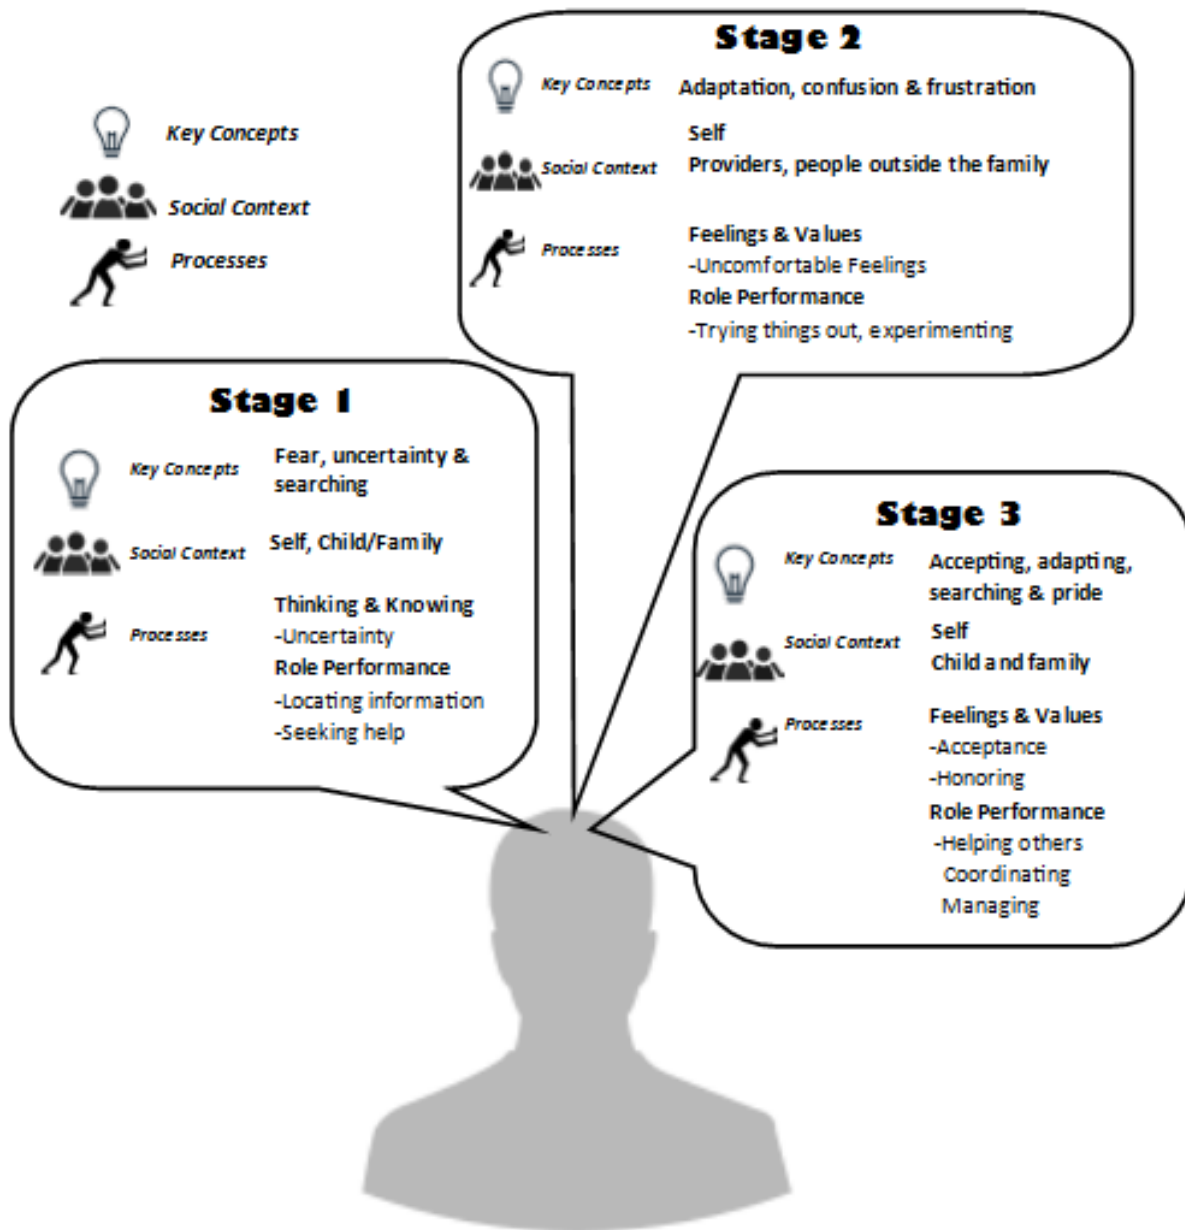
Key Concepts
Social Context
Processes

Stage 2
Key Concepts Adaptation, confusion & frustration
Social Context Self
Providers, people outside the family
Processes Feelings & Values
-Uncomfortable Feelings
Role Performance
-Trying things out, experimenting

Stage 1
Key Concepts Fear, uncertainty & searching
Social Context Self, Child/Family
Processes Thinking & Knowing
-Uncertainty
Role Performance
-Locating information
-Seeking help

Stage 3
Key Concepts Accepting, adapting, searching & pride
Social Context Self
Child and family
Processes Feelings & Values
-Acceptance
-Honoring
Role Performance
-Helping others
Coordinating
Managing